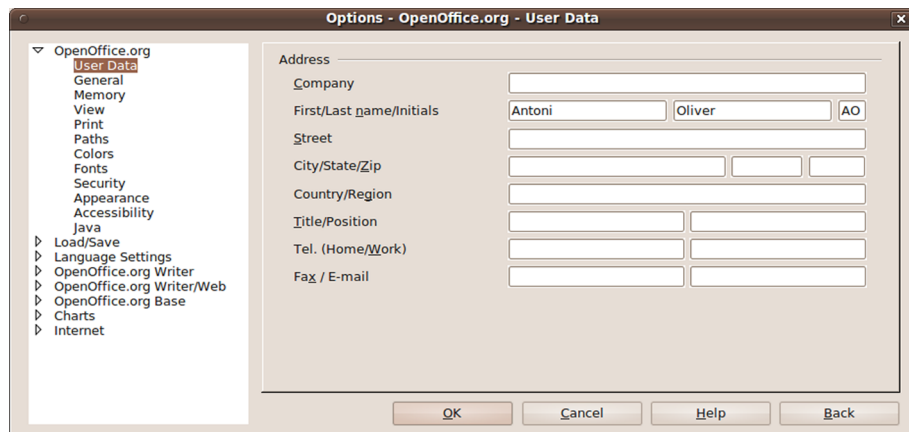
Options - OpenOffice.org - User Data

OpenOffice.org
User Data
General
Memory
View
Print
Paths
Colors
Fonts
Security
Appearance
Accessibility
Java
Load/Save
Language Settings
OpenOffice.org Writer
OpenOffice.org Writer/Web
OpenOffice.org Base
Charts
Internet

Address
Company
First/Last name/Initials Antoni Oliver AO
Street
City/State/Zip
Country/Region
Title/Position
Tel. (Home/Work)
Fax / E-mail

OK Cancel Help Back